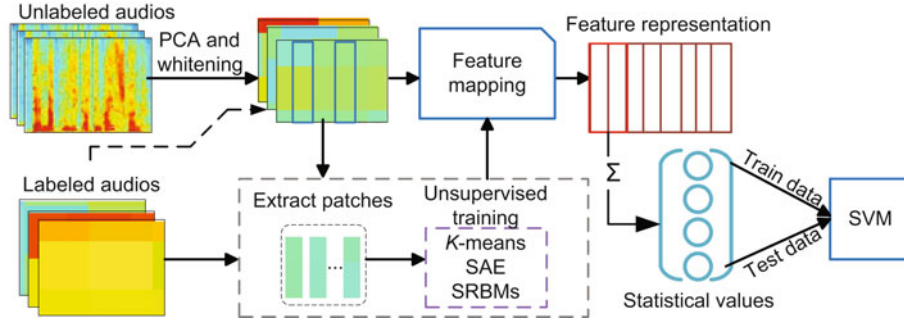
Unlabeled audios

PCA and whitening

Feature mapping

Feature representation

Labeled audios

Extract patches

...

Unsupervised training

*K*-means
SAE
SRBMs

$\Sigma$

Train data

Test data

SVM

Statistical values